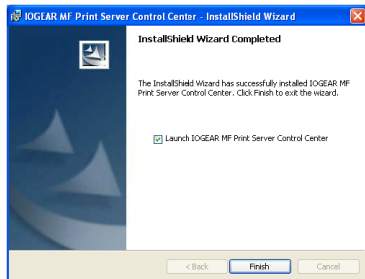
IOGEAR MF Print Server Control Center - InstallShield Wizard

InstallShield Wizard Completed

The InstallShield Wizard has successfully installed IOGEAR MF Print Server Control Center. Click Finish to exit the wizard.

Launch IOGEAR MF Print Server Control Center

< Back
Finish
Cancel